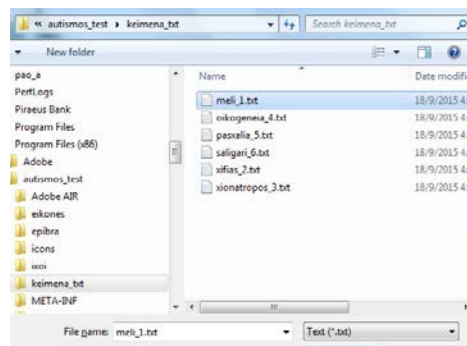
« autismos_test ▸ keimena_txt
Search keimena_txt

New folder

pao_a
PerfLogs
Piraeus Bank
Program Files
Program Files (x86)
Adobe
autismos_test
Adobe AIR
eikones
epibra
icons
ixoi
keimena_txt
META-INF

Name
Date modifi
meli_1.txt
18/9/2015 4:
oikogeneia_4.txt
18/9/2015 4:
paskalia_5.txt
18/9/2015 4:
saligari_6.txt
18/9/2015 4:
xifias_2.txt
18/9/2015 4:
xionatropos_3.txt
18/9/2015 4:

File name: meli_1.txt
Text (*.txt)